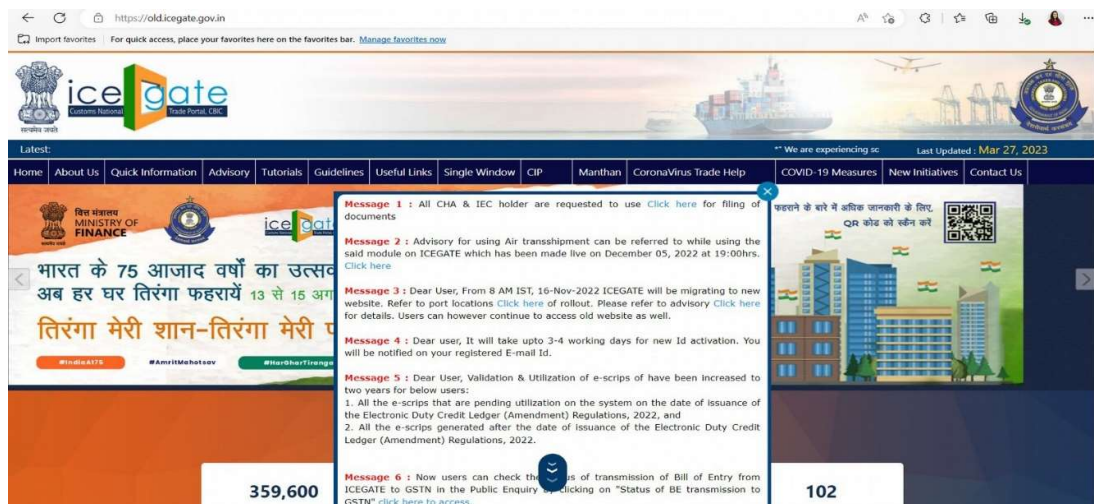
https://old.icegate.gov.in

Import favorites | For quick access, place your favorites here on the favorites bar. Manage favorites now

icegate
Customs National Trade Portal, CBIC
सत्यमेव जयते

Latest:
** We are experiencing sc
Last Updated : Mar 27, 2023

Home | About Us | Quick Information | Advisory | Tutorials | Guidelines | Useful Links | Single Window | CIP | Manthan | CoronaVirus Trade Help | COVID-19 Measures | New Initiatives | Contact Us

वित्त मंत्रालय
MINISTRY OF FINANCE
icegat
भारत के 75 आजाद वर्षों का उत्सव
अब हर घर तिरंगा फहरायें 13 से 15 अग
तिरंगा मेरी शान-तिरंगा मेरी प
#IndiaAt75 #AmritMahotsav #HarGharTiranga

फहराने के बारे में अधिक जानकारी के लिए, QR कोड को स्कैन करें

Message 1 : All CHA & IEC holder are requested to use Click here for filing of documents

Message 2 : Advisory for using Air transshipment can be referred to while using the said module on ICEGATE which has been made live on December 05, 2022 at 19:00hrs. Click here

Message 3 : Dear User, From 8 AM IST, 16-Nov-2022 ICEGATE will be migrating to new website. Refer to port locations Click here of rollout. Please refer to advisory Click here for details. Users can however continue to access old website as well.

Message 4 : Dear user, It will take upto 3-4 working days for new Id activation. You will be notified on your registered E-mail Id.

Message 5 : Dear User, Validation & Utilization of e-scrips of have been Increased to two years for below users:
1. All the e-scrips that are pending utilization on the system on the date of issuance of the Electronic Duty Credit Ledger (Amendment) Regulations, 2022, and
2. All the e-scrips generated after the date of issuance of the Electronic Duty Credit Ledger (Amendment) Regulations, 2022.

Message 6 : Now users can check the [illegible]s of transmission of Bill of Entry from ICEGATE to GSTN in the Public Enquiry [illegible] clicking on "Status of BE transmission to GSTN" click here to access

359,600
102